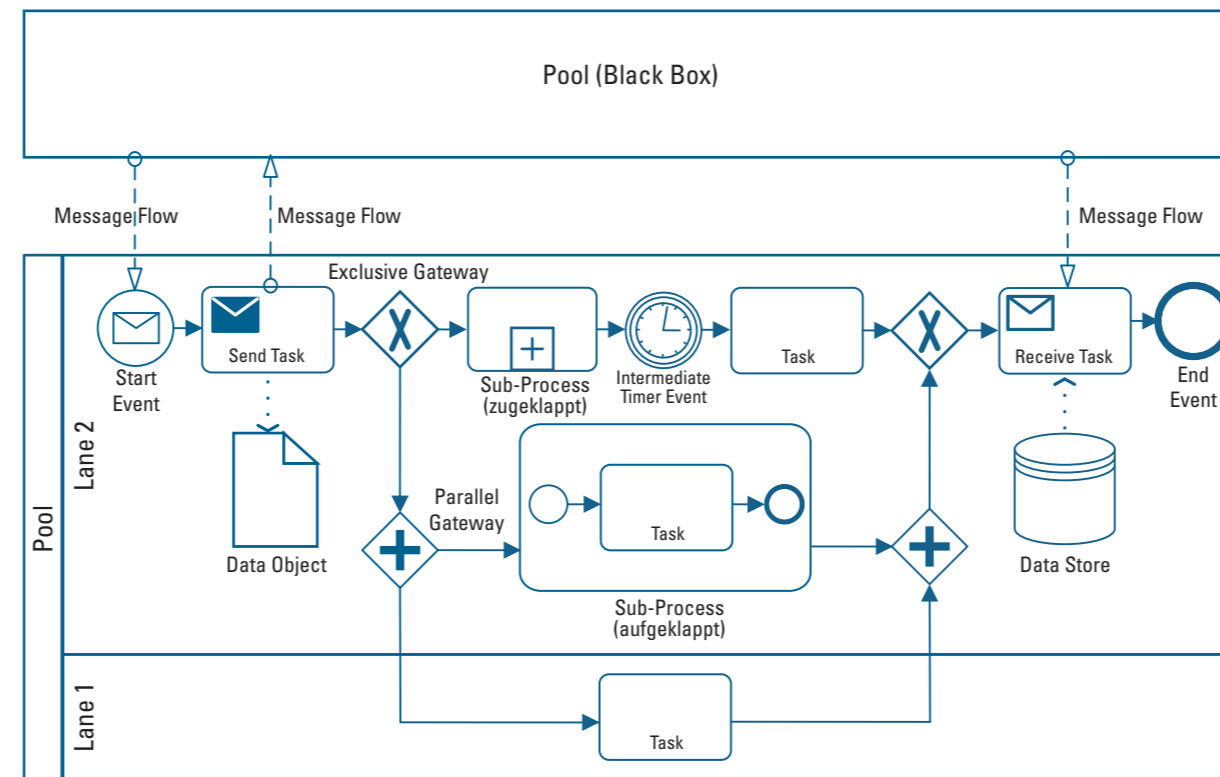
Pool (Black Box)

Message Flow

Message Flow

Message Flow

Exclusive Gateway

Start Event

Send Task

Sub-Process (zugeklappt)

Intermediate Timer Event

Task

Receive Task

End Event

Lane 2

Pool

Data Object

Parallel Gateway

Task

Data Store

Sub-Process (aufgeklappt)

Lane 1

Task